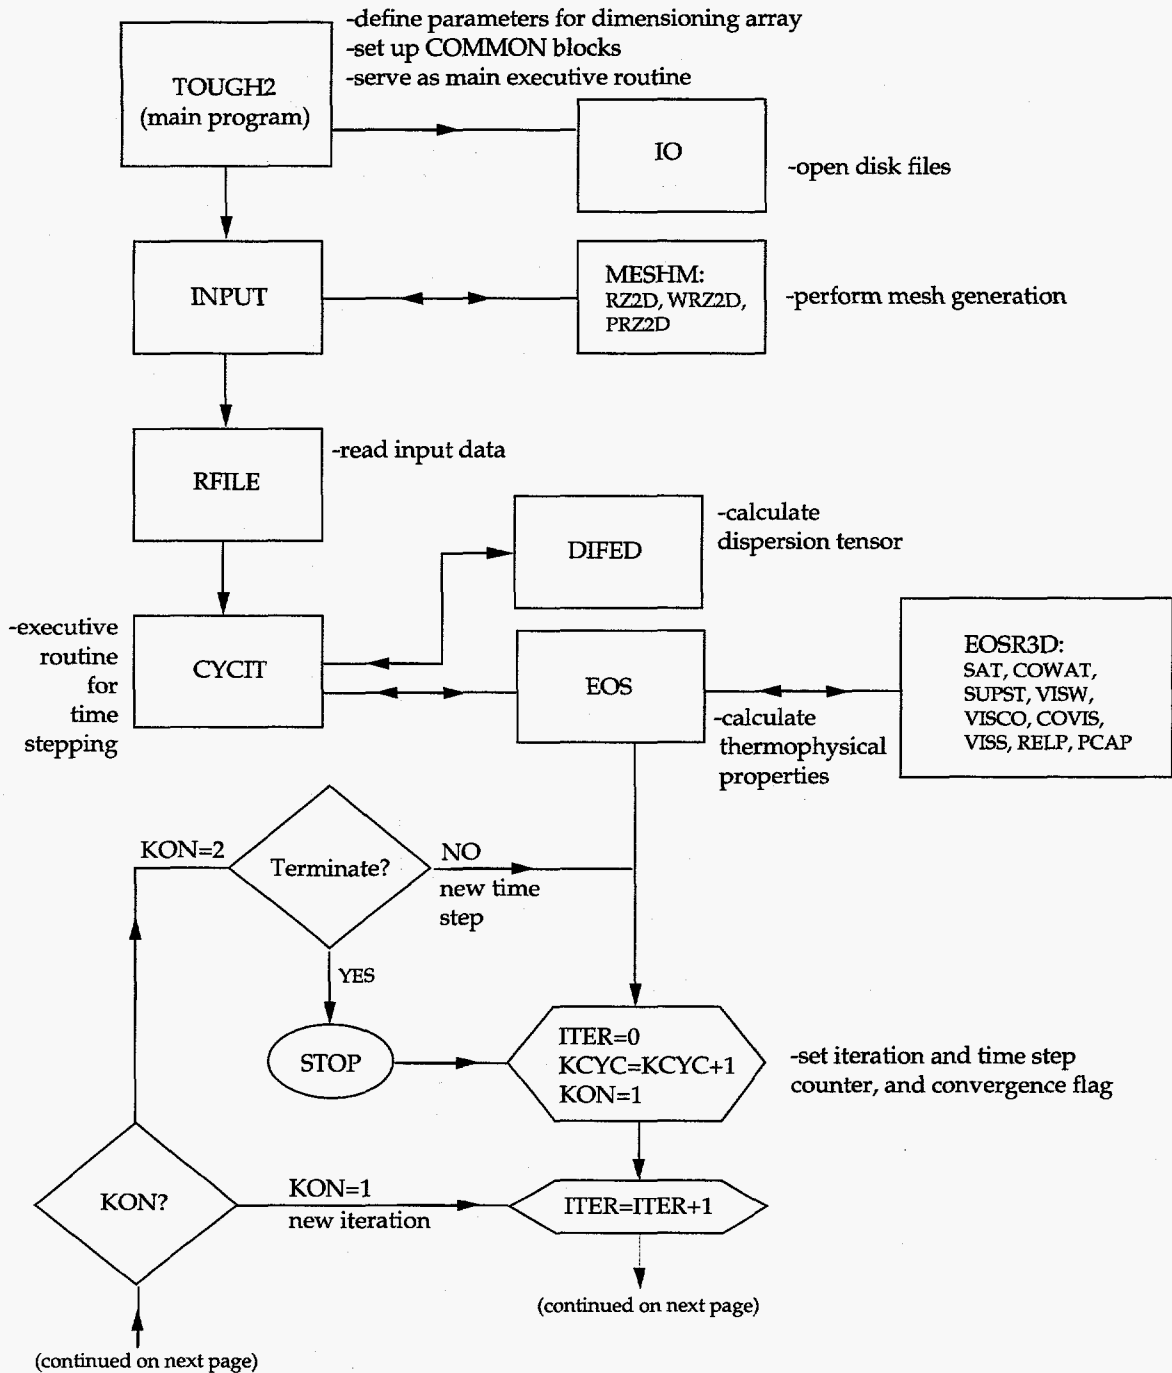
TOUGH2
(main program)

-define parameters for dimensioning array
-set up COMMON blocks
-serve as main executive routine

IO

-open disk files

INPUT

MESHM:
RZ2D, WRZ2D,
PRZ2D

-perform mesh generation

RFILE

-read input data

DIFED

-calculate
dispersion tensor

-executive
routine
for
time
stepping

CYCIT

EOS

EOSR3D:
SAT, COWAT,
SUPST, VISW,
VISCO, COVIS,
VISS, RELP, PCAP

-calculate
thermophysical
properties

KON=2

Terminate?

NO
new time
step

YES

STOP

ITER=0
KCYC=KCYC+1
KON=1

-set iteration and time step
counter, and convergence flag

KON?

KON=1
new iteration

ITER=ITER+1

(continued on next page)

(continued on next page)